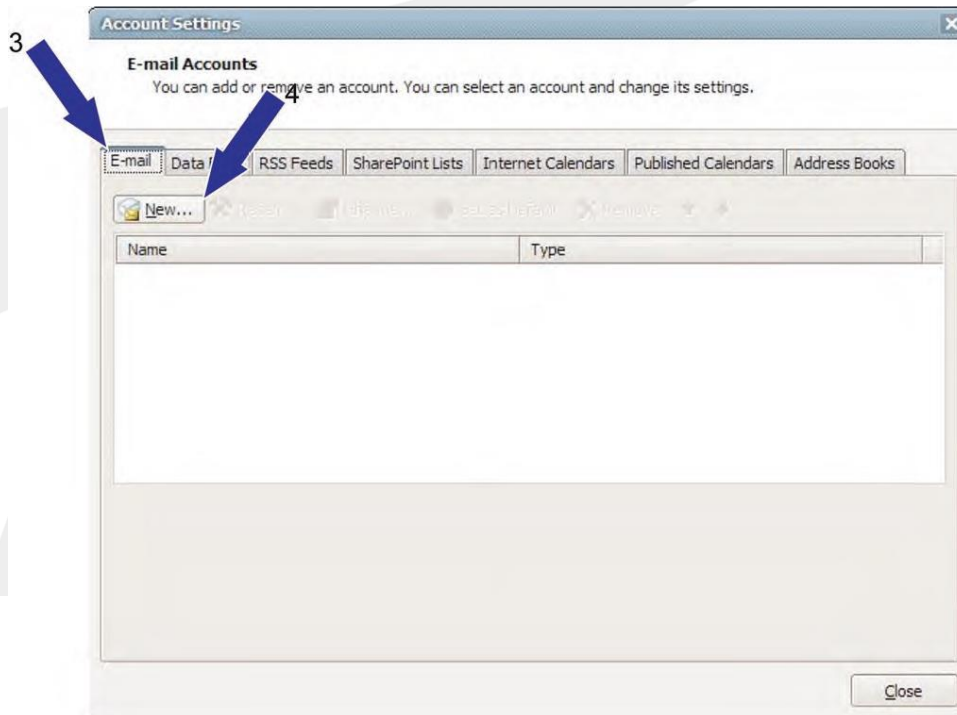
Account Settings

3

E-mail Accounts
You can add or remove an account. You can select an account and change its settings.

4

E-mail | Data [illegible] | RSS Feeds | SharePoint Lists | Internet Calendars | Published Calendars | Address Books

New... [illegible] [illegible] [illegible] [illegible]

| Name | Type |
|---|---|

Close